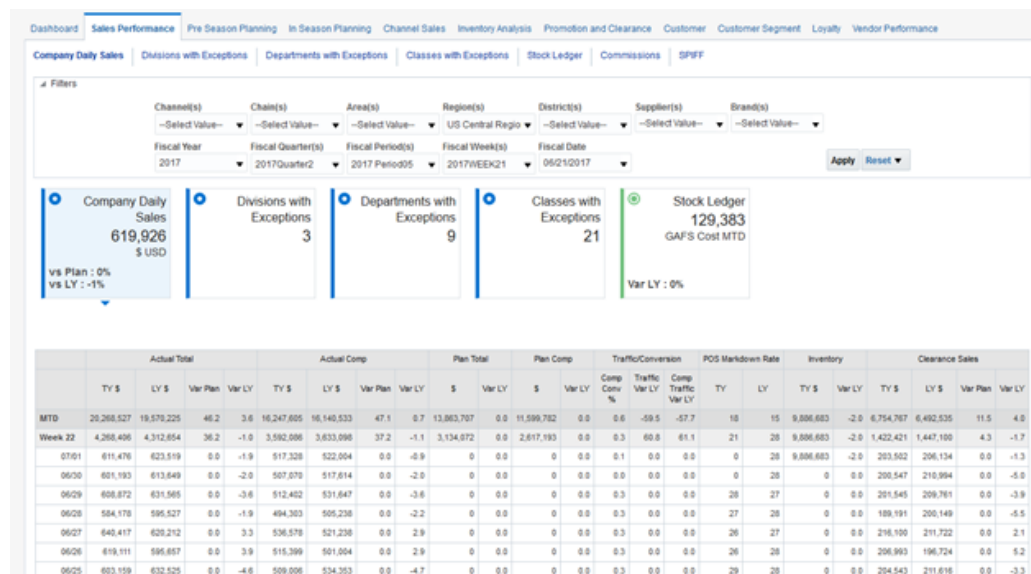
Dashboard | Sales Performance | Pre Season Planning | In Season Planning | Channel Sales | Inventory Analysis | Promotion and Clearance | Customer | Customer Segment | Loyalty | Vendor Performance

Company Daily Sales | Divisions with Exceptions | Departments with Exceptions | Classes with Exceptions | Stock Ledger | Commissions | SPIFF

Filters

Channel(s) --Select Value-- Chain(s) --Select Value-- Area(s) --Select Value-- Region(s) US Central Regio District(s) --Select Value-- Supplier(s) --Select Value-- Brand(s) --Select Value--

Fiscal Year 2017 Fiscal Quarter(s) 2017Quarter2 Fiscal Period(s) 2017 Period05 Fiscal Week(s) 2017WEEK21 Fiscal Date 06/21/2017

Apply Reset

Company Daily Sales 619,926 $ USD vs Plan : 0% vs LY : -1%

Divisions with Exceptions 3

Departments with Exceptions 9

Classes with Exceptions 21

Stock Ledger 129,383 GAFS Cost MTD Var LY : 0%

| | Actual Total | | | | Actual Comp | | | | Plan Total | | Plan Comp | | Traffic/Conversion | | | POS Markdown Rate | | Inventory | | Clearance Sales | | | |
|---|---|---|---|---|---|---|---|---|---|---|---|---|---|---|---|---|---|---|---|---|---|---|---|
| | TY $ | LY $ | Var Plan | Var LY | TY $ | LY $ | Var Plan | Var LY | $ | Var LY | $ | Var LY | Comp Conv % | Traffic Var LY | Comp Traffic Var LY | TY | LY | TY $ | Var LY | TY $ | LY $ | Var Plan | Var LY |
| MTD | 20,268,527 | 19,570,225 | 46.2 | 3.6 | 16,247,605 | 16,140,533 | 47.1 | 0.7 | 13,863,707 | 0.0 | 11,599,782 | 0.0 | 0.6 | -59.5 | -57.7 | 18 | 15 | 9,886,683 | -2.0 | 6,754,767 | 6,492,535 | 11.5 | 4.0 |
| Week 22 | 4,268,496 | 4,312,654 | 36.2 | -1.0 | 3,592,086 | 3,633,096 | 37.2 | -1.1 | 3,134,072 | 0.0 | 2,617,193 | 0.0 | 0.3 | 60.8 | 61.1 | 21 | 28 | 9,886,683 | -2.0 | 1,422,421 | 1,447,100 | 4.3 | -1.7 |
| 07/01 | 611,476 | 623,519 | 0.0 | -1.9 | 517,328 | 522,004 | 0.0 | -0.9 | 0 | 0.0 | 0 | 0.0 | 0.1 | 0.0 | 0.0 | 0 | 28 | 9,886,683 | -2.0 | 203,502 | 206,134 | 0.0 | -1.3 |
| 06/30 | 601,193 | 613,649 | 0.0 | -2.0 | 507,070 | 517,614 | 0.0 | -2.0 | 0 | 0.0 | 0 | 0.0 | 0.0 | 0.0 | 0.0 | 0 | 28 | 0 | 0.0 | 200,547 | 210,994 | 0.0 | -5.0 |
| 06/29 | 608,872 | 631,565 | 0.0 | -3.6 | 512,402 | 531,647 | 0.0 | -3.6 | 0 | 0.0 | 0 | 0.0 | 0.3 | 0.0 | 0.0 | 28 | 27 | 0 | 0.0 | 201,545 | 209,761 | 0.0 | -3.9 |
| 06/28 | 584,178 | 595,527 | 0.0 | -1.9 | 494,303 | 505,238 | 0.0 | -2.2 | 0 | 0.0 | 0 | 0.0 | 0.3 | 0.0 | 0.0 | 27 | 28 | 0 | 0.0 | 189,191 | 200,149 | 0.0 | -5.5 |
| 06/27 | 640,417 | 620,212 | 0.0 | 3.3 | 536,578 | 521,238 | 0.0 | 2.9 | 0 | 0.0 | 0 | 0.0 | 0.3 | 0.0 | 0.0 | 26 | 27 | 0 | 0.0 | 216,100 | 211,722 | 0.0 | 2.1 |
| 06/26 | 619,111 | 595,657 | 0.0 | 3.9 | 515,399 | 501,004 | 0.0 | 2.9 | 0 | 0.0 | 0 | 0.0 | 0.3 | 0.0 | 0.0 | 26 | 28 | 0 | 0.0 | 206,993 | 196,724 | 0.0 | 5.2 |
| 06/25 | 603,159 | 632,525 | 0.0 | -4.6 | 509,006 | 534,353 | 0.0 | -4.7 | 0 | 0.0 | 0 | 0.0 | 0.3 | 0.0 | 0.0 | 29 | 28 | 0 | 0.0 | 204,543 | 211,616 | 0.0 | -3.3 |